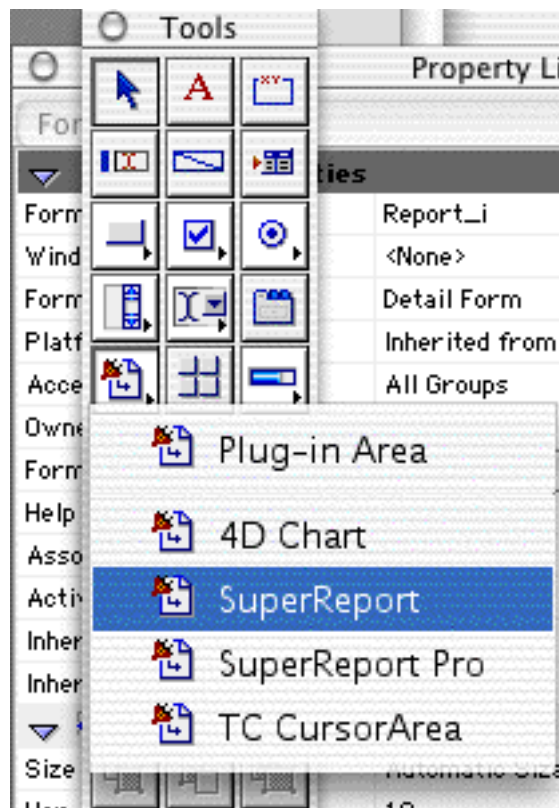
Tools

Property Li

For

ties

Form
Wind
Form
Platf
Acce
Owne
Form
Help
Asso
Activ
Inher
Inher

Size
Hor

Report_i
<None>
Detail Form
Inherited from
All Groups

Plug-in Area
4D Chart
SuperReport
SuperReport Pro
TC CursorArea

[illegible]
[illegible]